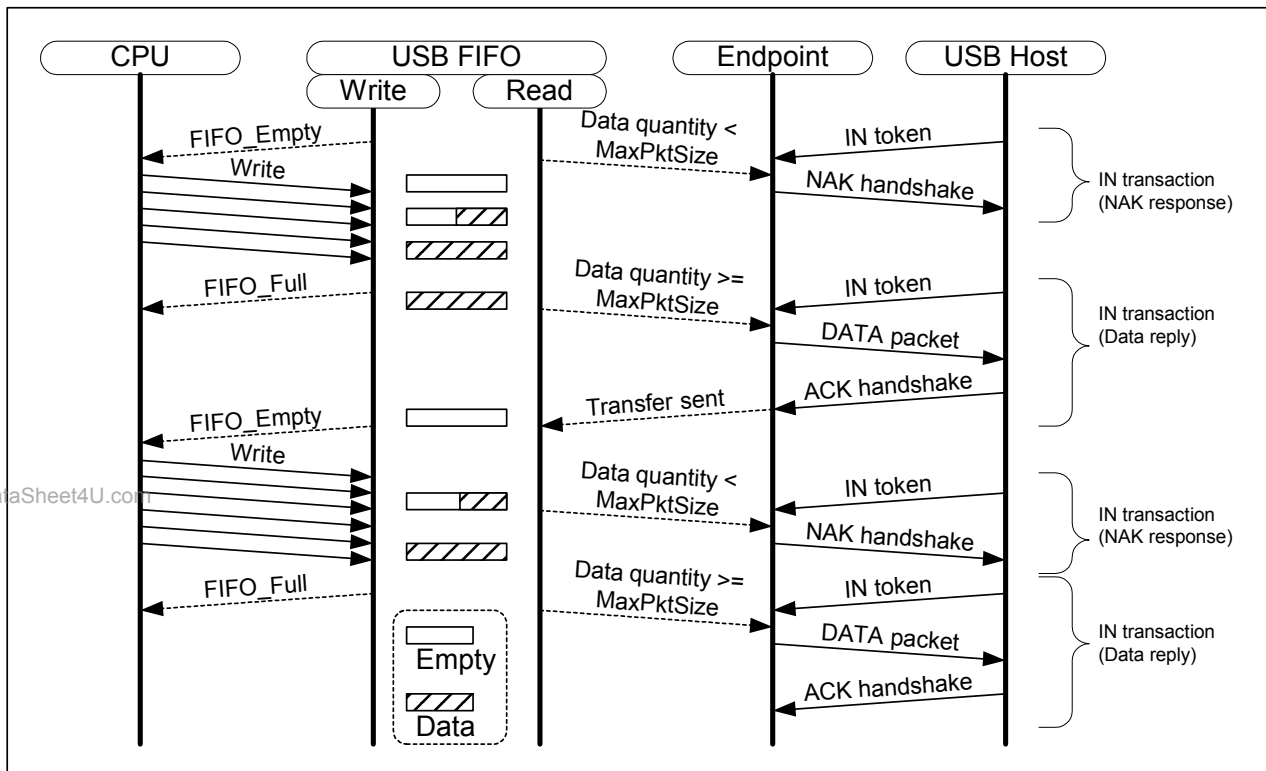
CPU

USB FIFO

Write

Read

Endpoint

USB Host

FIFO_Empty

Write

Data quantity < MaxPktSize

IN token

NAK handshake

IN transaction (NAK response)

FIFO_Full

Data quantity >= MaxPktSize

IN token

DATA packet

IN transaction (Data reply)

ACK handshake

Transfer sent

FIFO_Empty

Write

aSheet4U.com

Data quantity < MaxPktSize

IN token

NAK handshake

IN transaction (NAK response)

FIFO_Full

Data quantity >= MaxPktSize

IN token

DATA packet

IN transaction (Data reply)

ACK handshake

Empty

Data